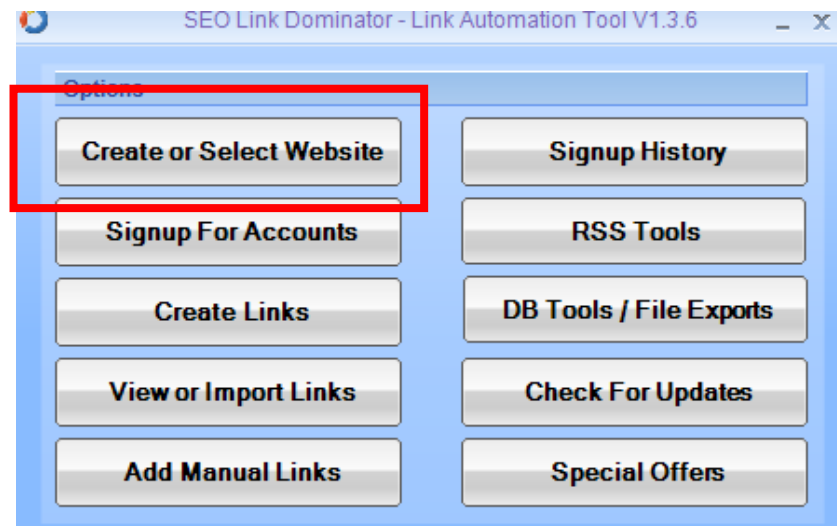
SEO Link Dominator - Link Automation Tool V1.3.6

_ X

Options

Create or Select Website

Signup History

Signup For Accounts

RSS Tools

Create Links

DB Tools / File Exports

View or Import Links

Check For Updates

Add Manual Links

Special Offers